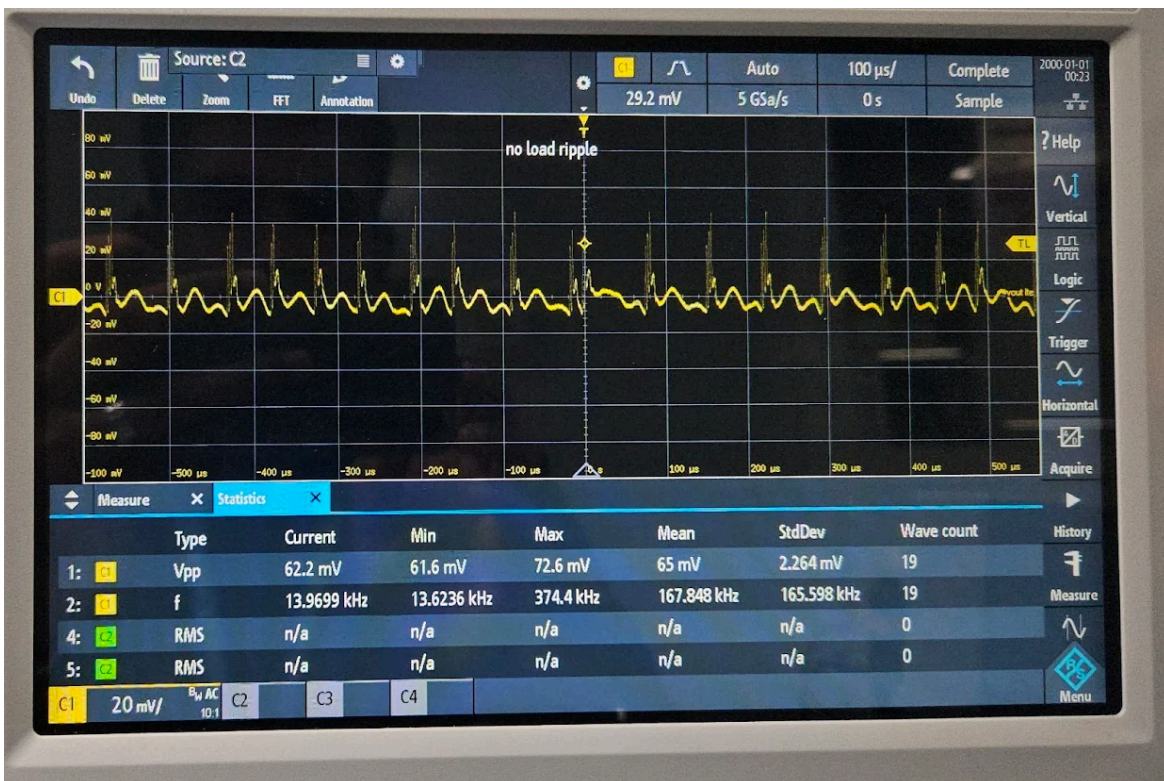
Undo Delete Source: C2 Zoom FFT Annotation

C1 29.2 mV 5 GSa/s Auto 100 µs/ 0 s Complete Sample 2000-01-01 00:23

no load ripple

80 mV
60 mV
40 mV
20 mV
C1 0 V
-20 mV
-40 mV
-60 mV
-80 mV
-100 mV

-500 µs -400 µs -300 µs -200 µs -100 µs 0 s 100 µs 200 µs 300 µs 400 µs 500 µs

TL

? Help
Vertical
Logic
Trigger
Horizontal
Acquire
History
Measure
Menu

Measure × Statistics ×

| | Type | Current | Min | Max | Mean | StdDev | Wave count |
|---|---|---|---|---|---|---|---|
| 1: C1 | Vpp | 62.2 mV | 61.6 mV | 72.6 mV | 65 mV | 2.264 mV | 19 |
| 2: C1 | f | 13.9699 kHz | 13.6236 kHz | 374.4 kHz | 167.848 kHz | 165.598 kHz | 19 |
| 4: C2 | RMS | n/a | n/a | n/a | n/a | n/a | 0 |
| 5: C2 | RMS | n/a | n/a | n/a | n/a | n/a | 0 |

C1 20 mV/ BW AC 10:1 C2 C3 C4